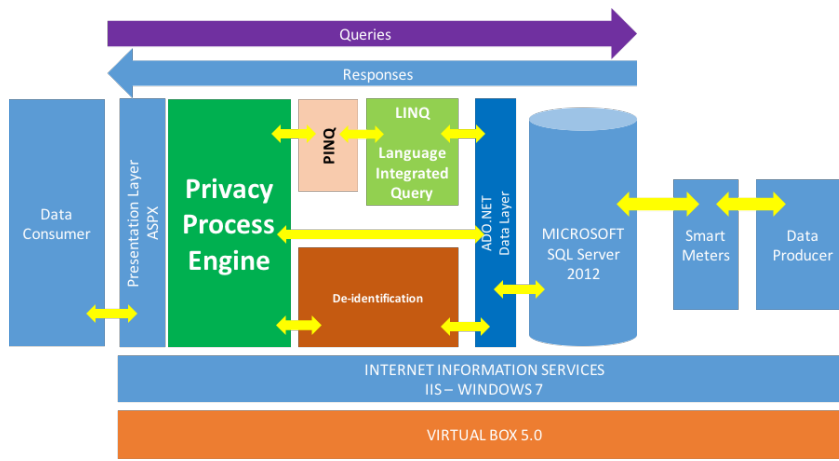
Queries

Responses

Data Consumer

Presentation Layer ASPX

Privacy Process Engine

PINQ

LINQ Language Integrated Query

De-identification

ADO.NET Data Layer

MICROSOFT SQL Server 2012

Smart Meters

Data Producer

INTERNET INFORMATION SERVICES IIS – WINDOWS 7

VIRTUAL BOX 5.0